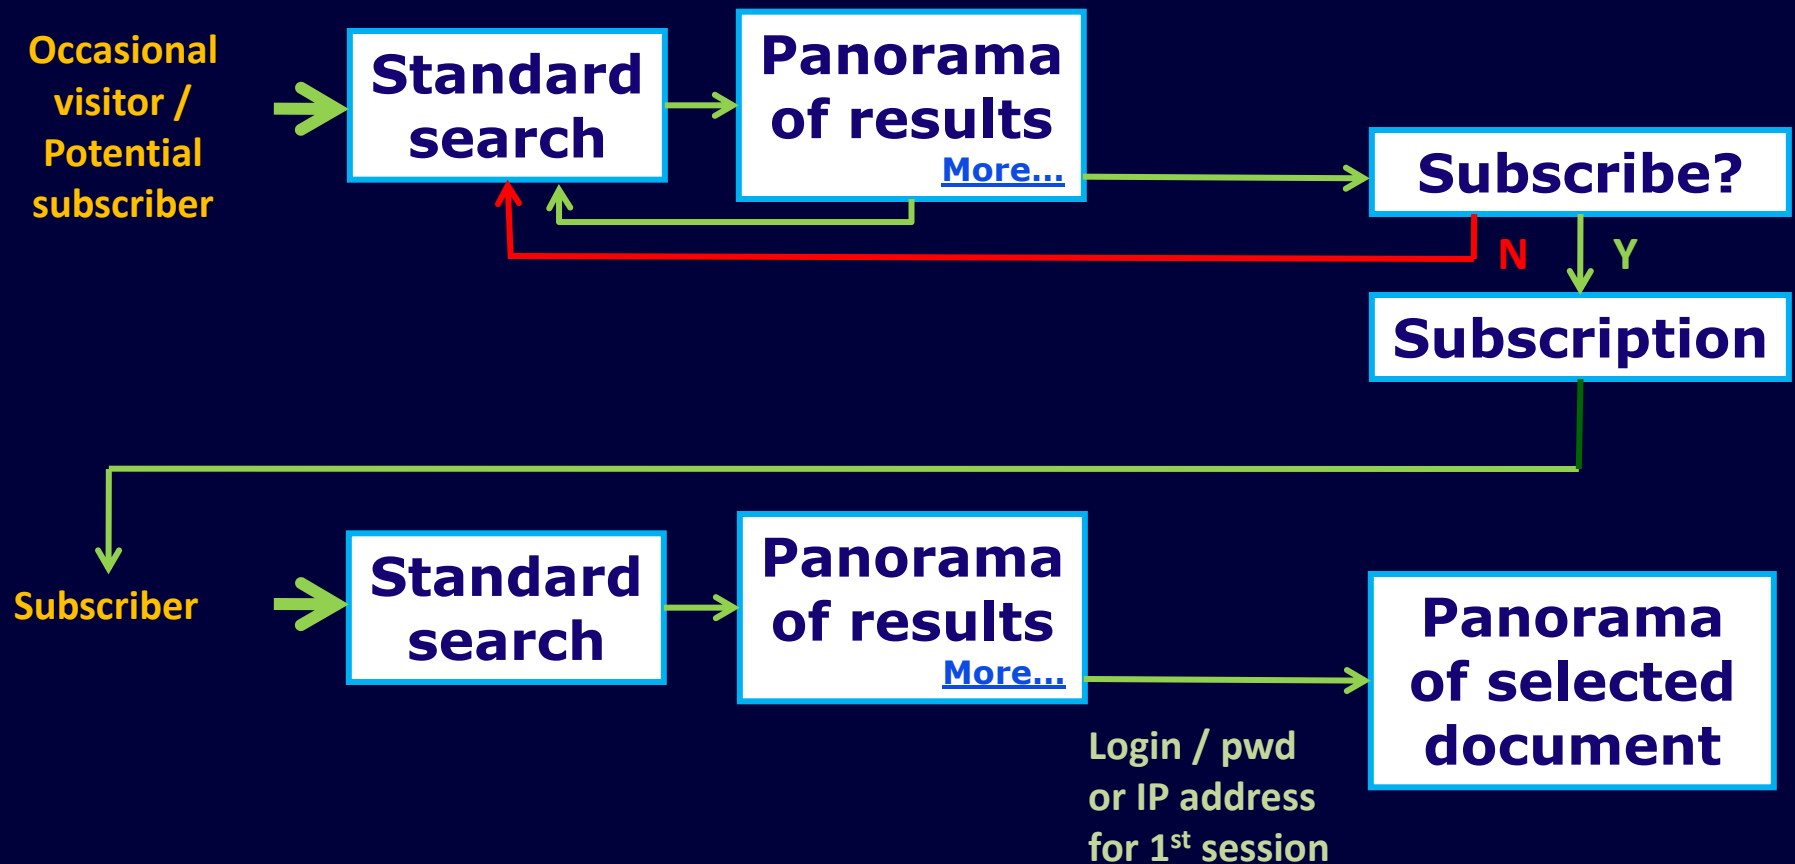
Occasional visitor / Potential subscriber

Standard search

Panorama of results More...

Subscribe?

N

Y

Subscription

Subscriber

Standard search

Panorama of results More...

Panorama of selected document

Login / pwd or IP address for 1$^{st}$ session